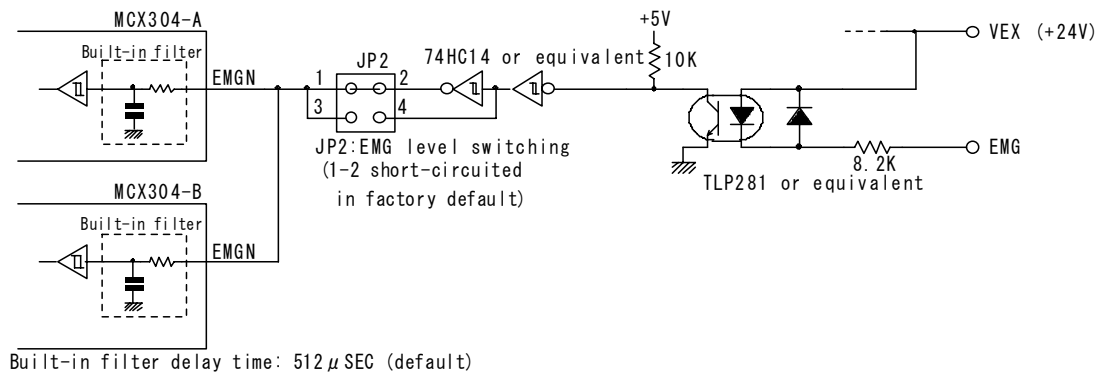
MCX304-A

Built-in filter

EMGN

MCX304-B

Built-in filter

EMGN

JP2

1 2

3 4

JP2:EMG level switching (1-2 short-circuited in factory default)

74HC14 or equivalent

+5V

10K

VEX (+24V)

EMG

8.2K

TLP281 or equivalent

Built-in filter delay time: 512$\mu$SEC (default)